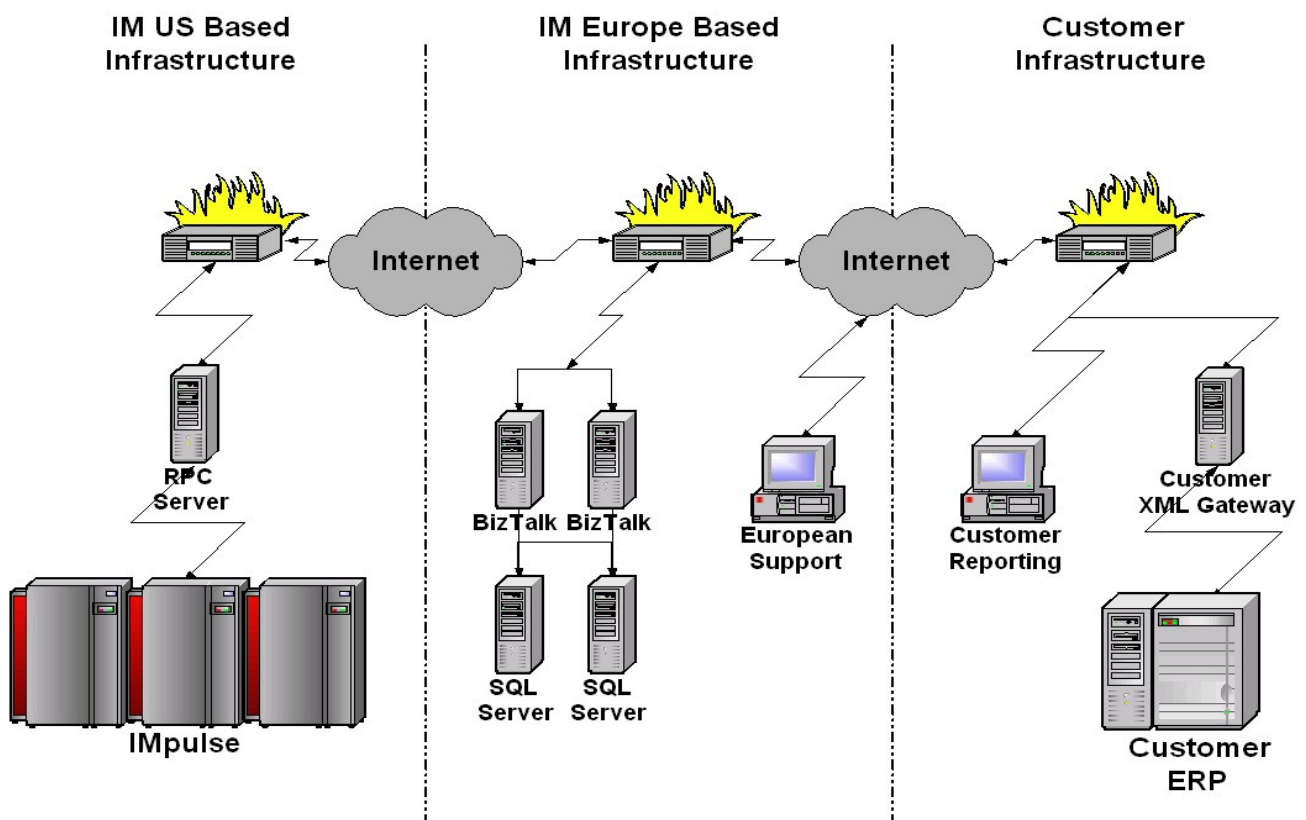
IM US Based Infrastructure

IM Europe Based Infrastructure

Customer Infrastructure

Internet

Internet

RPC Server

IMpulse

BizTalk

BizTalk

SQL Server

SQL Server

European Support

Customer Reporting

Customer XML Gateway

Customer ERP